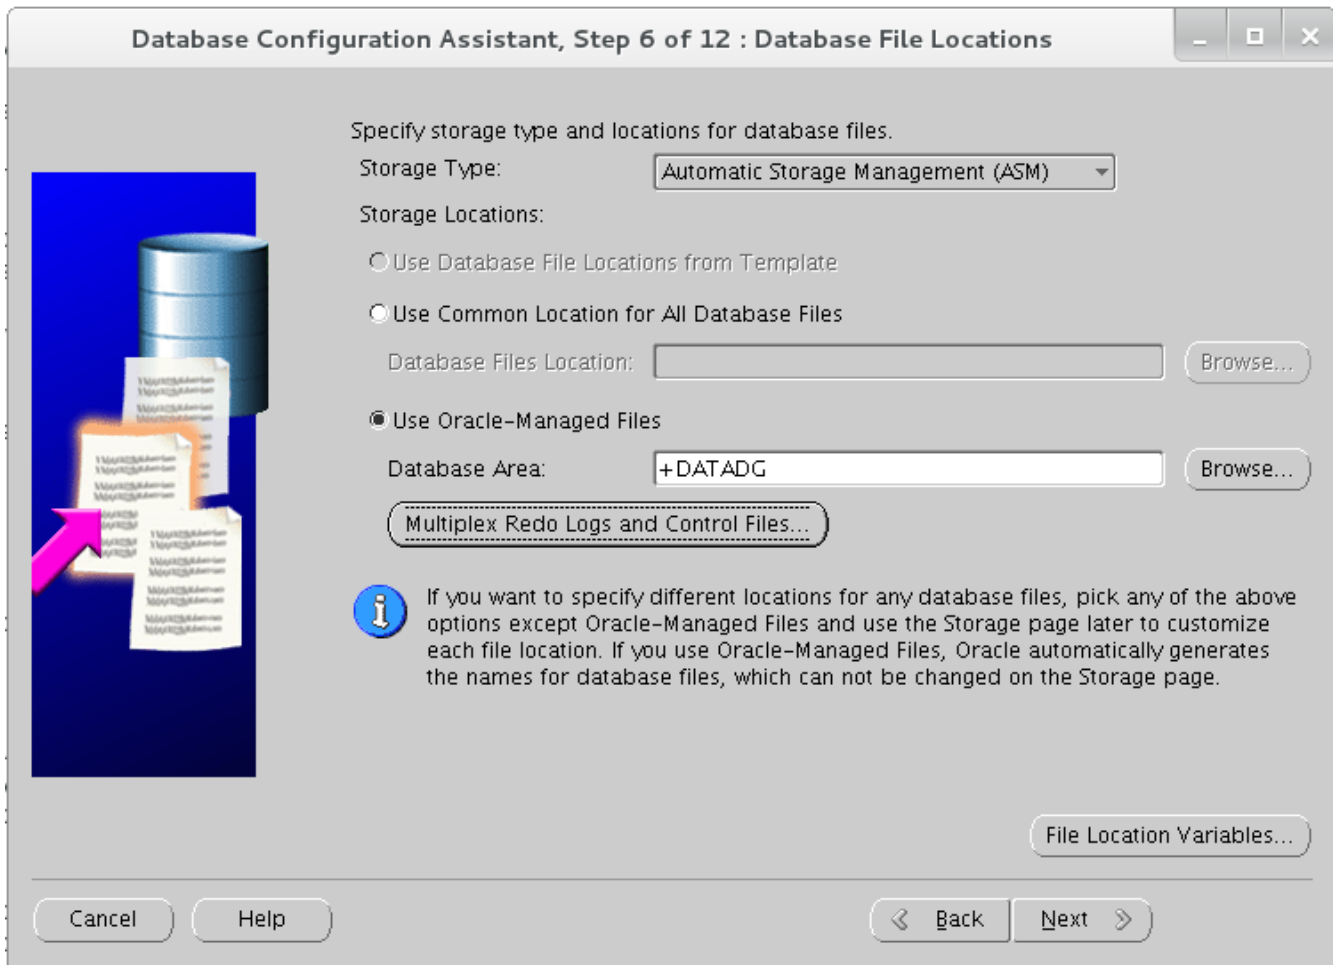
Database Configuration Assistant, Step 6 of 12 : Database File Locations

Specify storage type and locations for database files.

Storage Type: Automatic Storage Management (ASM)

Storage Locations:

Use Database File Locations from Template

Use Common Location for All Database Files

Database Files Location: Browse...

Use Oracle-Managed Files

Database Area: +DATADG Browse...

Multiplex Redo Logs and Control Files...

If you want to specify different locations for any database files, pick any of the above options except Oracle-Managed Files and use the Storage page later to customize each file location. If you use Oracle-Managed Files, Oracle automatically generates the names for database files, which can not be changed on the Storage page.

File Location Variables...

Cancel Help Back Next